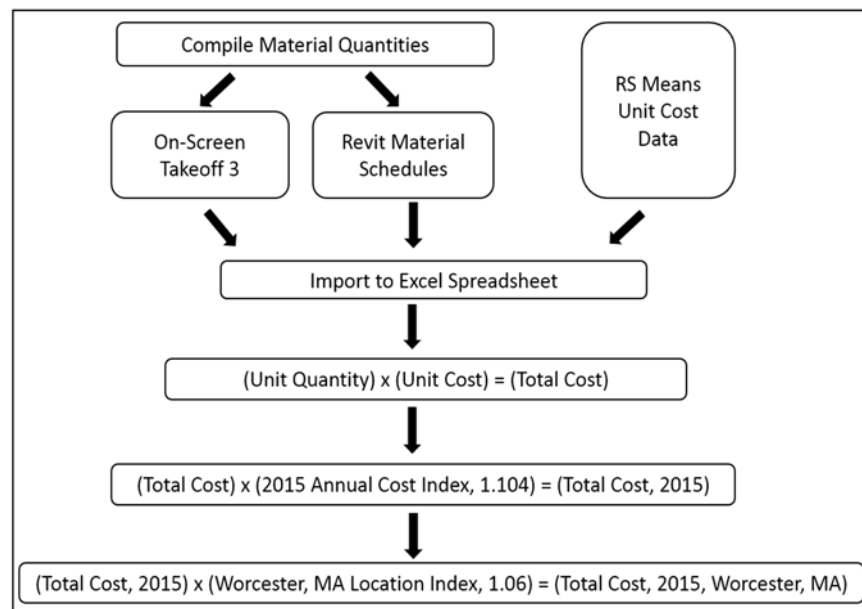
Compile Material Quantities

On-Screen Takeoff 3

Revit Material Schedules

RS Means Unit Cost Data

Import to Excel Spreadsheet

(Unit Quantity) x (Unit Cost) = (Total Cost)

(Total Cost) x (2015 Annual Cost Index, 1.104) = (Total Cost, 2015)

(Total Cost, 2015) x (Worcester, MA Location Index, 1.06) = (Total Cost, 2015, Worcester, MA)